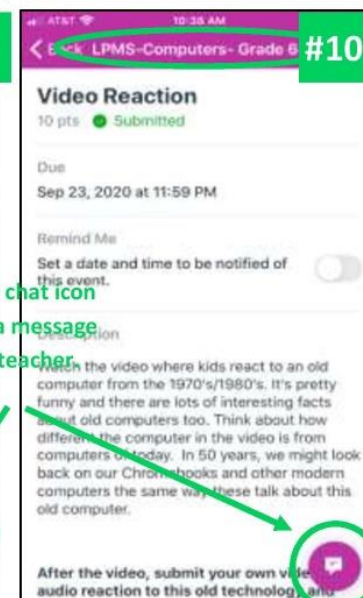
AT&T 10:36 AM

< B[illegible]k LPMS-Computers- Grade 6

#10

Video Reaction

10 pts Submitted

Due

Sep 23, 2020 at 11:59 PM

Remind Me

Set a date and time to be notified of this event.

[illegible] chat icon

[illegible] message

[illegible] teacher

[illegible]ption

Watch the video where kids react to an old computer from the 1970's/1980's. It's pretty funny and there are lots of interesting facts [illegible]out old computers too. Think about how differ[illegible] the computer in the video is from computers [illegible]day. In 50 years, we might look back on our Chro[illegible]books and other modern computers the same way these talk about this old computer.

After the video, submit your own vid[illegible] audio reaction to this old technolo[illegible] and